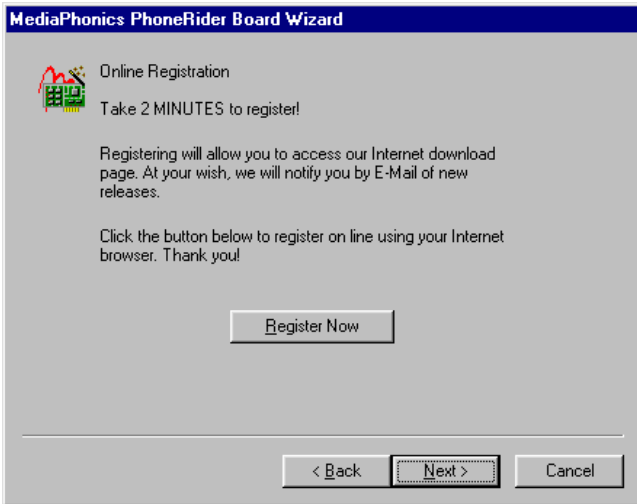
MediaPhonics PhoneRider Board Wizard

Online Registration

Take 2 MINUTES to register!

Registering will allow you to access our Internet download page. At your wish, we will notify you by E-Mail of new releases.

Click the button below to register on line using your Internet browser. Thank you!

Register Now

< Back

Next >

Cancel